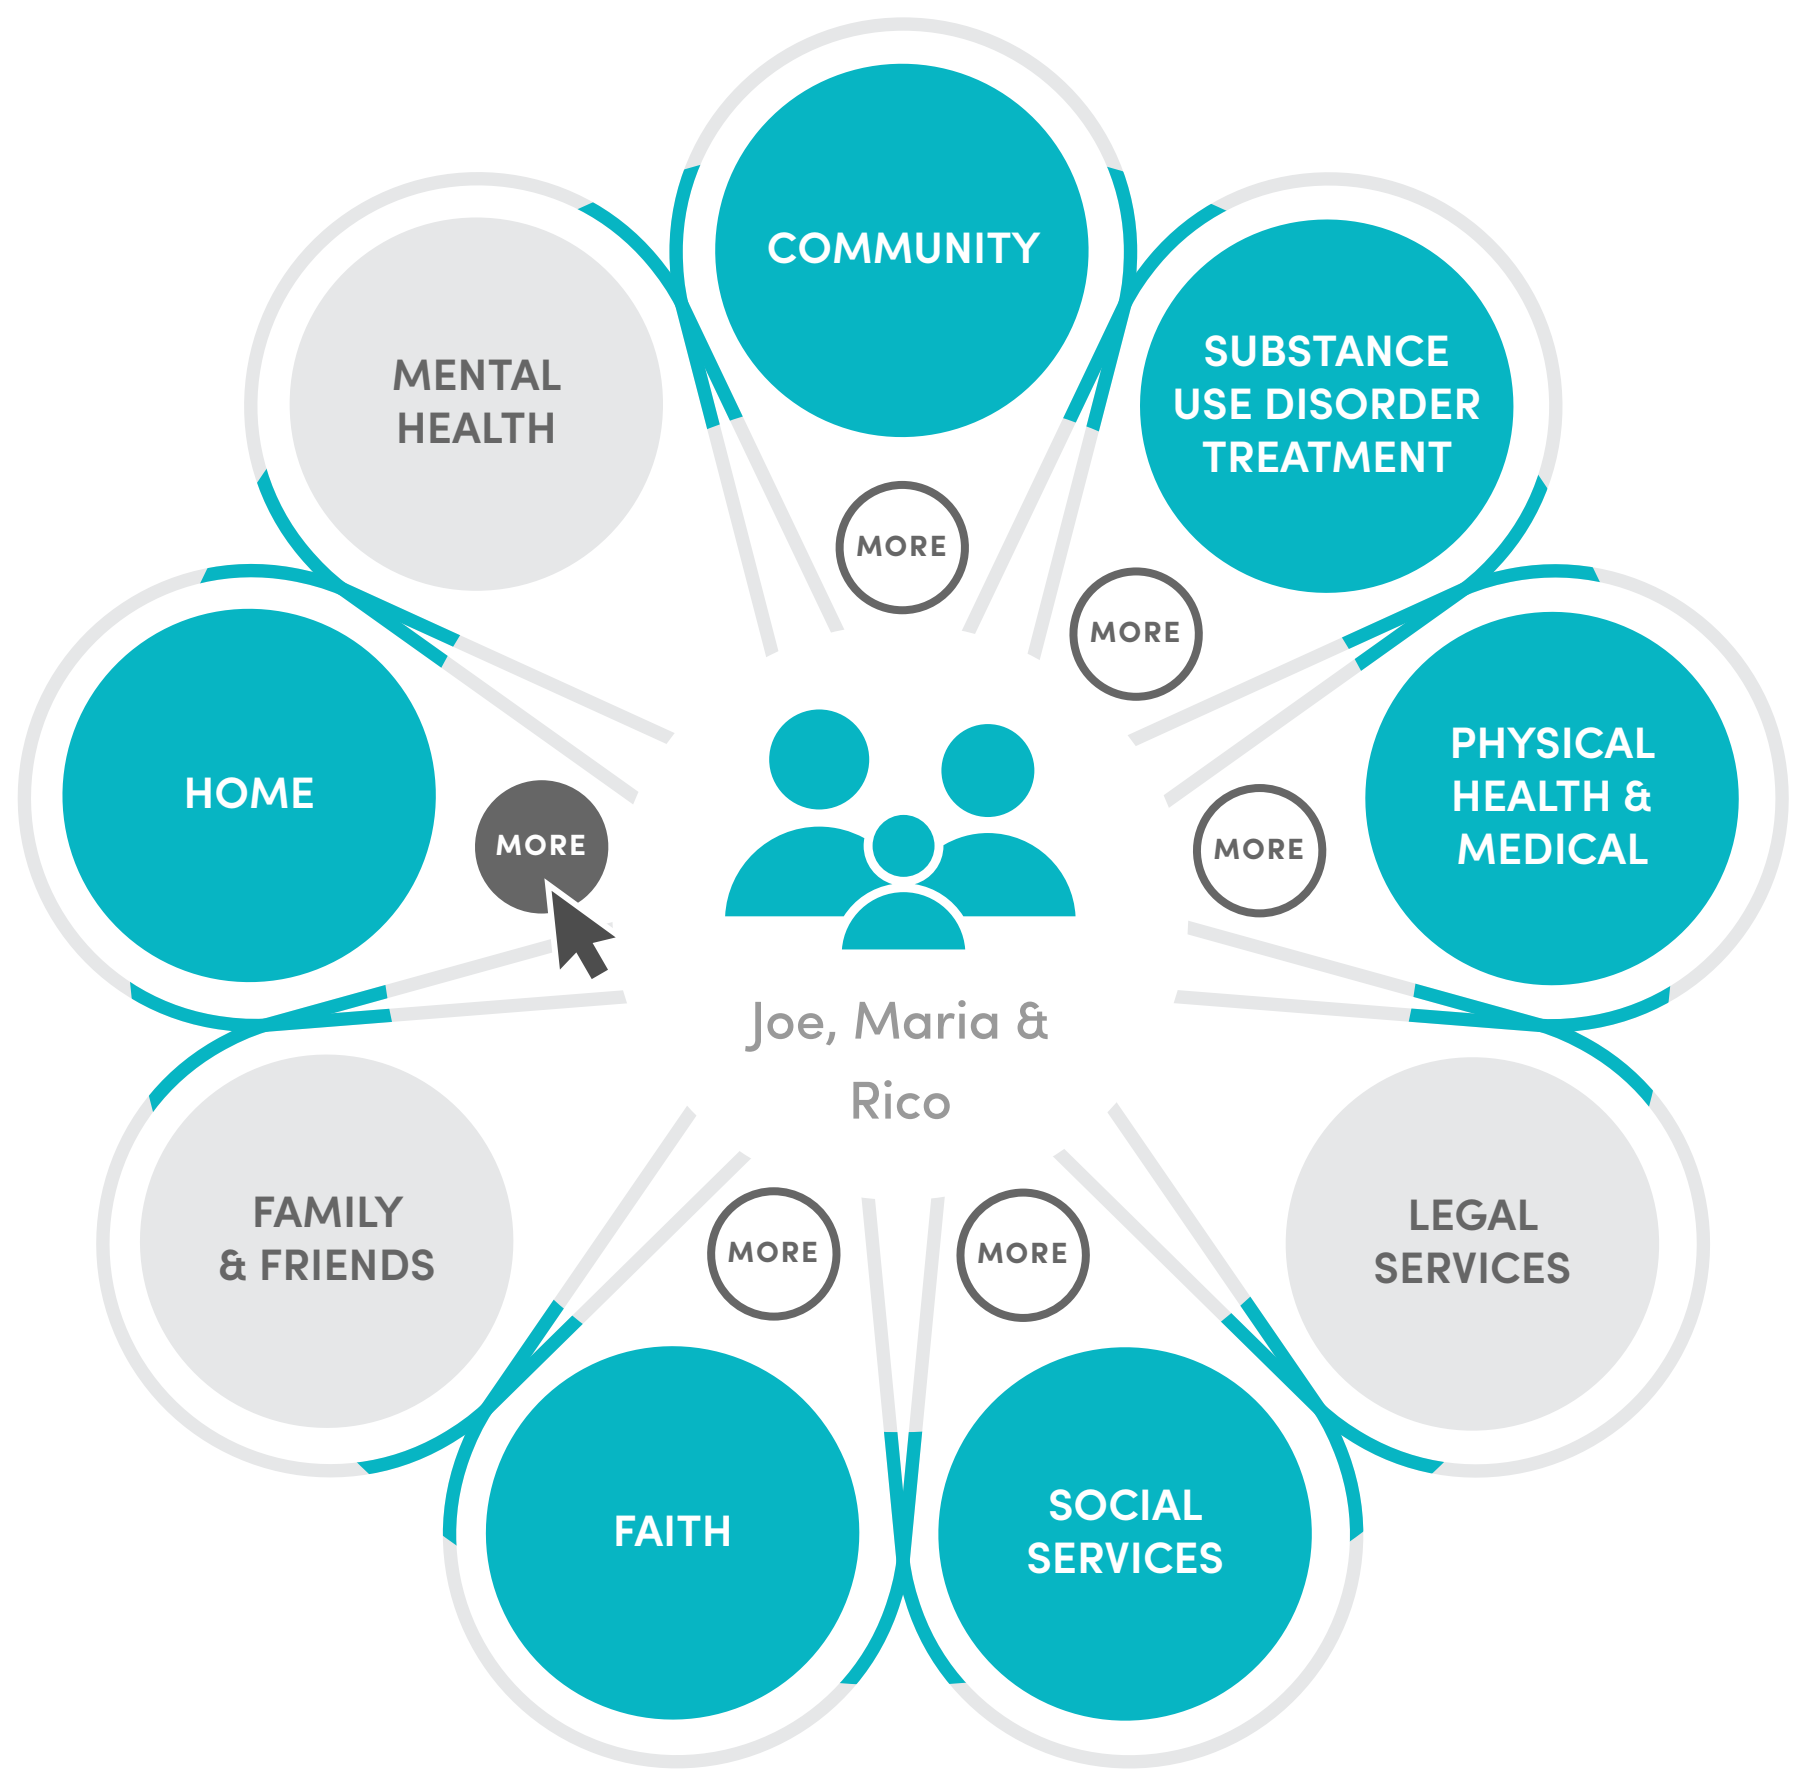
COMMUNITY

SUBSTANCE USE DISORDER TREATMENT

PHYSICAL HEALTH & MEDICAL

LEGAL SERVICES

SOCIAL SERVICES

FAITH

FAMILY & FRIENDS

HOME

MENTAL HEALTH

MORE

MORE

MORE

MORE

MORE

MORE

Joe, Maria & Rico